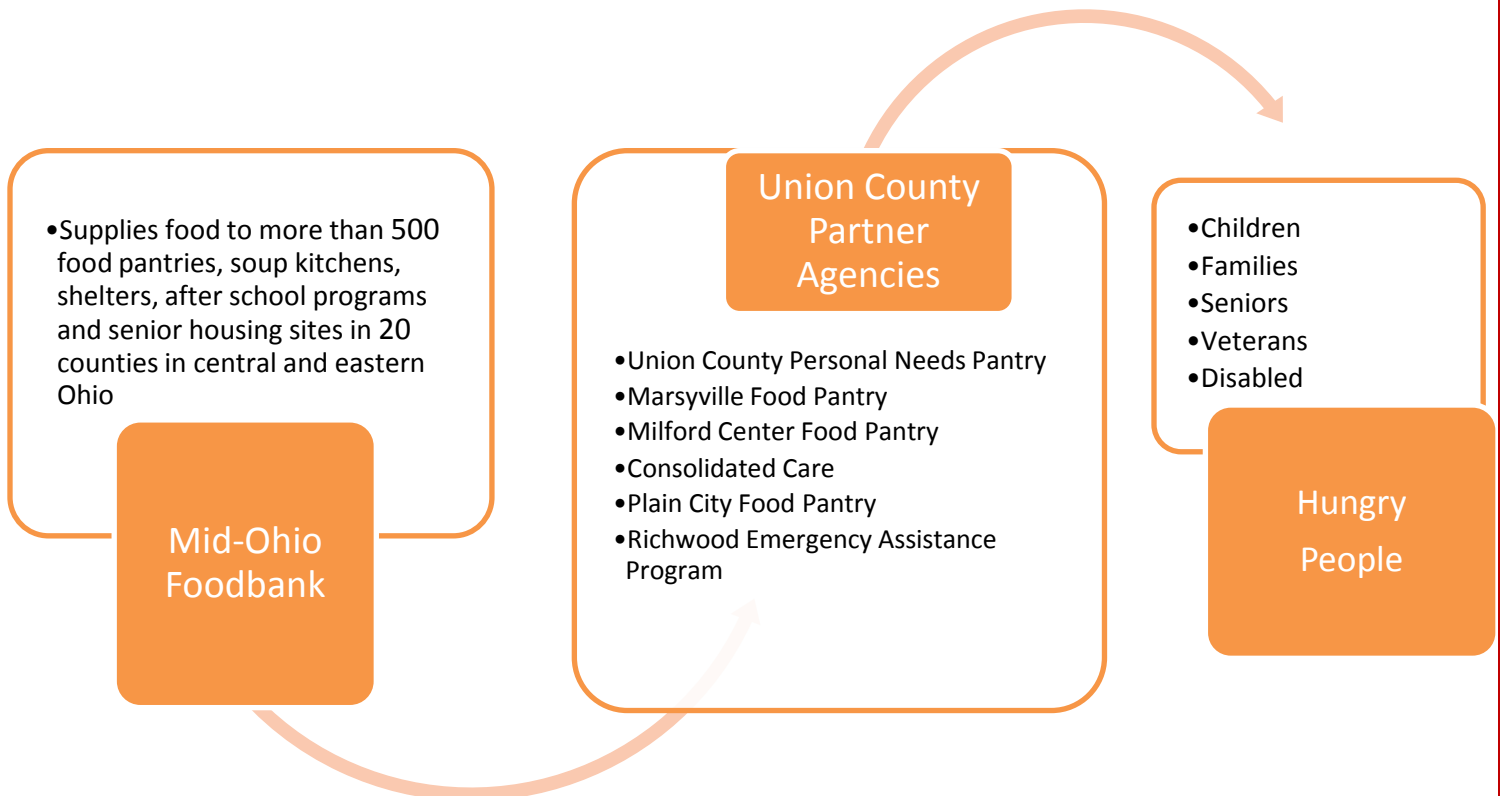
•Supplies food to more than 500 food pantries, soup kitchens, shelters, after school programs and senior housing sites in 20 counties in central and eastern Ohio

Mid-Ohio Foodbank

Union County Partner Agencies

•Union County Personal Needs Pantry
•Marsyville Food Pantry
•Milford Center Food Pantry
•Consolidated Care
•Plain City Food Pantry
•Richwood Emergency Assistance Program

•Children
•Families
•Seniors
•Veterans
•Disabled

Hungry People